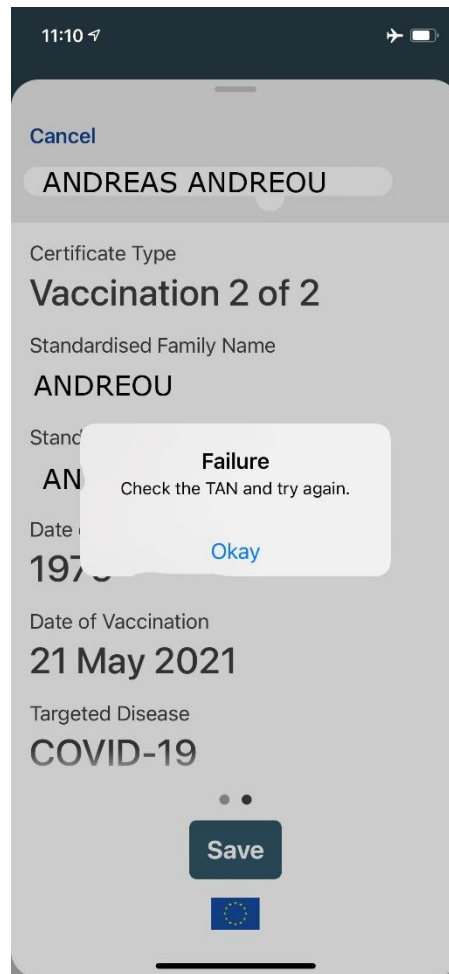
11:10

Cancel

ANDREAS ANDREOU

Certificate Type

Vaccination 2 of 2

Standardised Family Name

ANDREOU

Stand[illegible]

AN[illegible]

Failure

Check the TAN and try again.

Okay

Date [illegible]

197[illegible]

Date of Vaccination

21 May 2021

Targeted Disease

COVID-19

Save